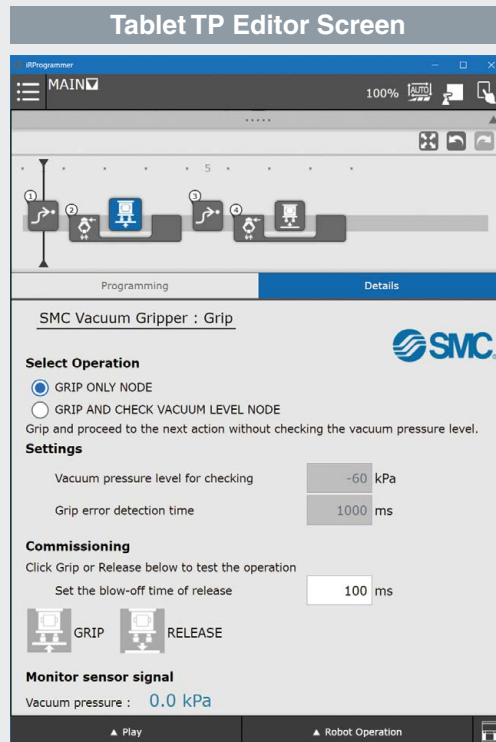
Tablet TP Editor Screen

iRProgrammer

MAIN

100% AUTO

5

①
②
③
④

Programming | Details

SMC Vacuum Gripper : Grip

SMC

Select Operation

GRIP ONLY NODE

GRIP AND CHECK VACUUM LEVEL NODE

Grip and proceed to the next action without checking the vacuum pressure level.

Settings

Vacuum pressure level for checking -60 kPa

Grip error detection time 1000 ms

Commissioning

Click Grip or Release below to test the operation

Set the blow-off time of release 100 ms

GRIP RELEASE

Monitor sensor signal

Vacuum pressure : 0.0 kPa

▲ Play ▲ Robot Operation